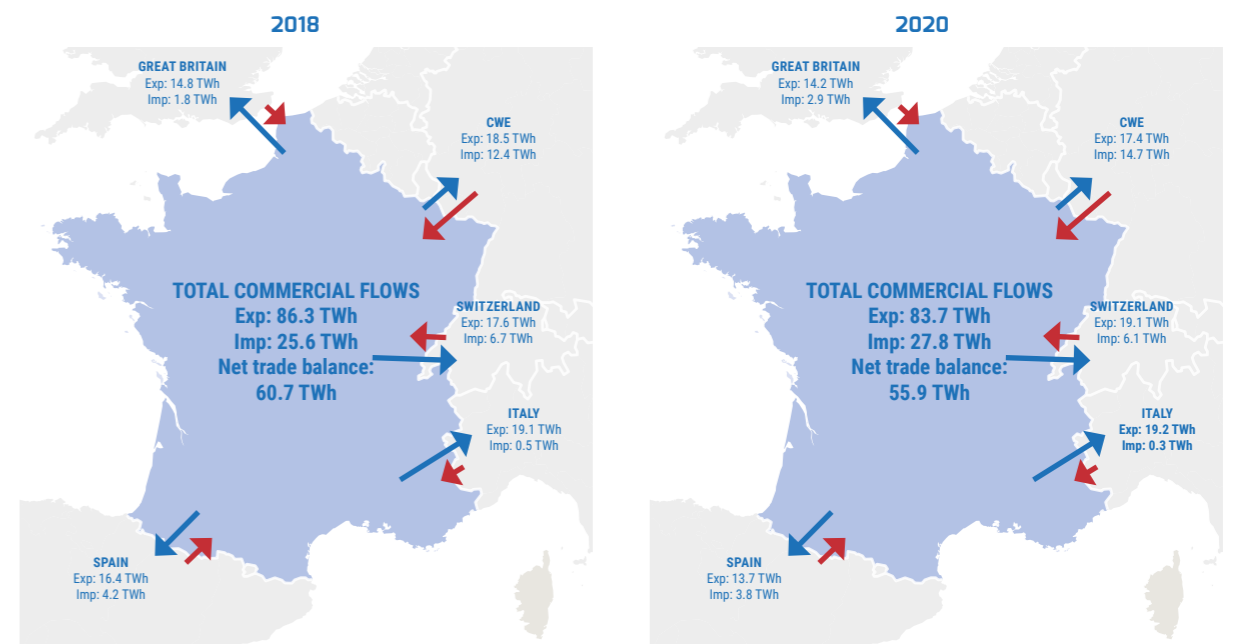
2018

GREAT BRITAIN
Exp: 14.8 TWh
Imp: 1.8 TWh

CWE
Exp: 18.5 TWh
Imp: 12.4 TWh

TOTAL COMMERCIAL FLOWS
Exp: 86.3 TWh
Imp: 25.6 TWh
Net trade balance:
60.7 TWh

SWITZERLAND
Exp: 17.6 TWh
Imp: 6.7 TWh

ITALY
Exp: 19.1 TWh
Imp: 0.5 TWh

SPAIN
Exp: 16.4 TWh
Imp: 4.2 TWh

2020

GREAT BRITAIN
Exp: 14.2 TWh
Imp: 2.9 TWh

CWE
Exp: 17.4 TWh
Imp: 14.7 TWh

TOTAL COMMERCIAL FLOWS
Exp: 83.7 TWh
Imp: 27.8 TWh
Net trade balance:
55.9 TWh

SWITZERLAND
Exp: 19.1 TWh
Imp: 6.1 TWh

ITALY
Exp: 19.2 TWh
Imp: 0.3 TWh

SPAIN
Exp: 13.7 TWh
Imp: 3.8 TWh